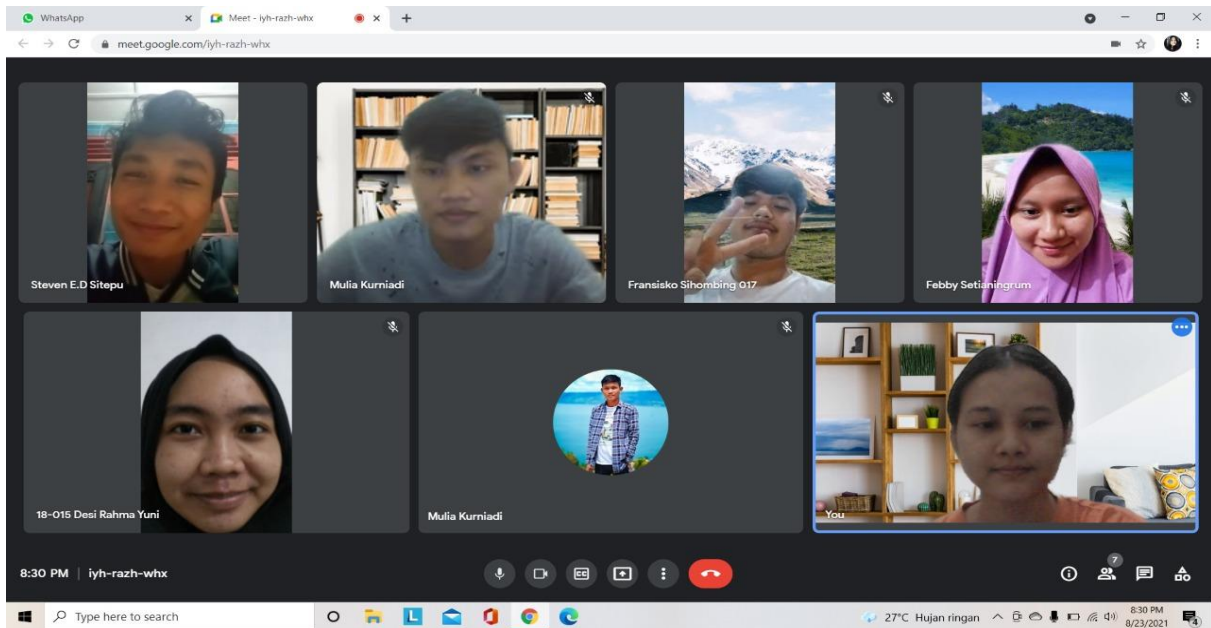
WhatsApp
Meet - iyh-razh-whx
meet.google.com/iyh-razh-whx

Steven E.D Sitepu
Mulia Kurniadi
Fransisko Sihombing 017
Febby Setianingrum
18-015 Desi Rahma Yuni
Mulia Kurniadi
You

8:30 PM | iyh-razh-whx
7

Type here to search
27°C Hujan ringan
8:30 PM
8/23/2021
4